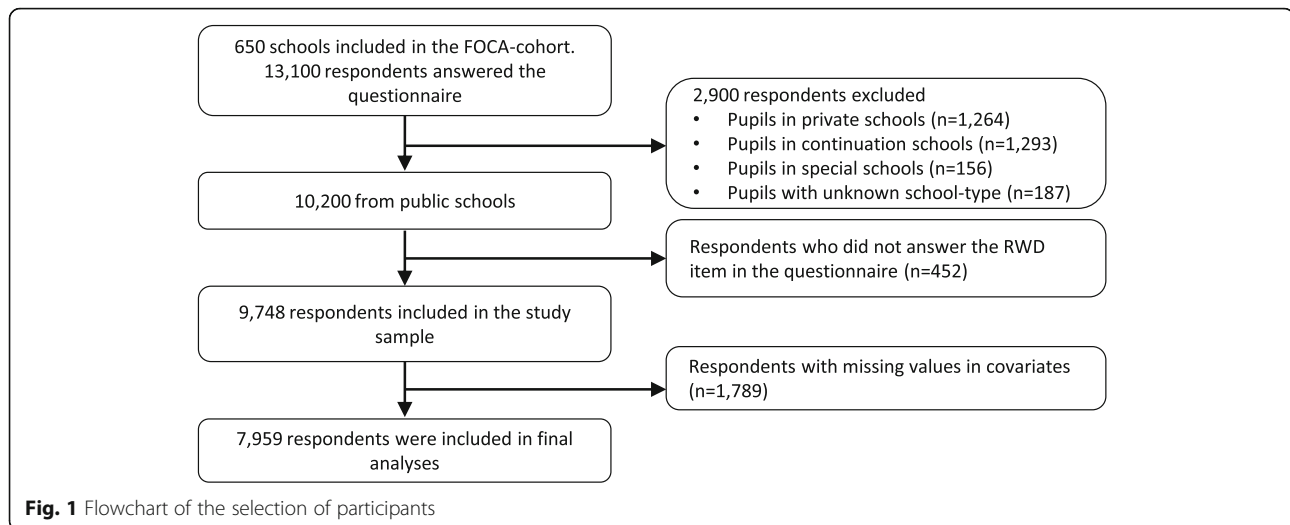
650 schools included in the FOCA-cohort. 13,100 respondents answered the questionnaire

2,900 respondents excluded
• Pupils in private schools (n=1,264)
• Pupils in continuation schools (n=1,293)
• Pupils in special schools (n=156)
• Pupils with unknown school-type (n=187)

10,200 from public schools

Respondents who did not answer the RWD item in the questionnaire (n=452)

9,748 respondents included in the study sample

Respondents with missing values in covariates (n=1,789)

7,959 respondents were included in final analyses

**Fig. 1** Flowchart of the selection of participants